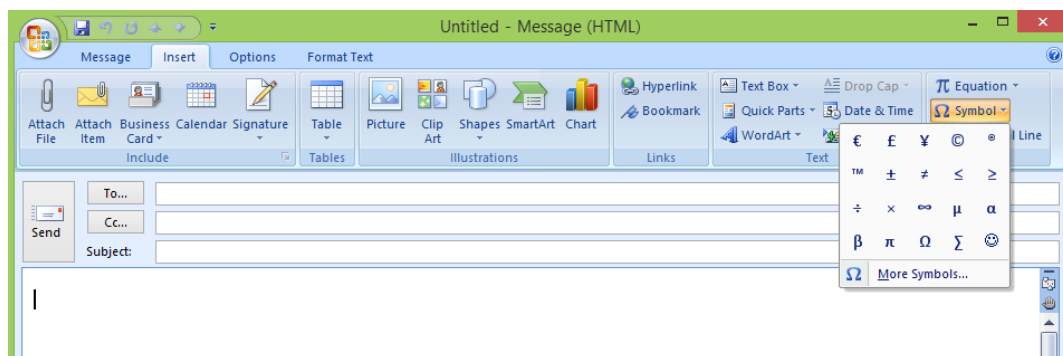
Untitled - Message (HTML)

Message Insert Options Format Text

Attach File Attach Item Business Card Calendar Signature
Include

Table
Tables

Picture Clip Art Shapes SmartArt Chart
Illustrations

Hyperlink
Bookmark
Links

Text Box Drop Cap
Quick Parts Date & Time
WordArt
Text

π Equation
Ω Symbol
l Line

| € | £ | ¥ | © | ® |
|---|---|---|---|---|
| ™ | ± | ≠ | ≤ | ≥ |
| ÷ | × | ∞ | μ | α |
| β | π | Ω | ∑ | ☺ |

Ω More Symbols...

Send

To...
Cc...
Subject: